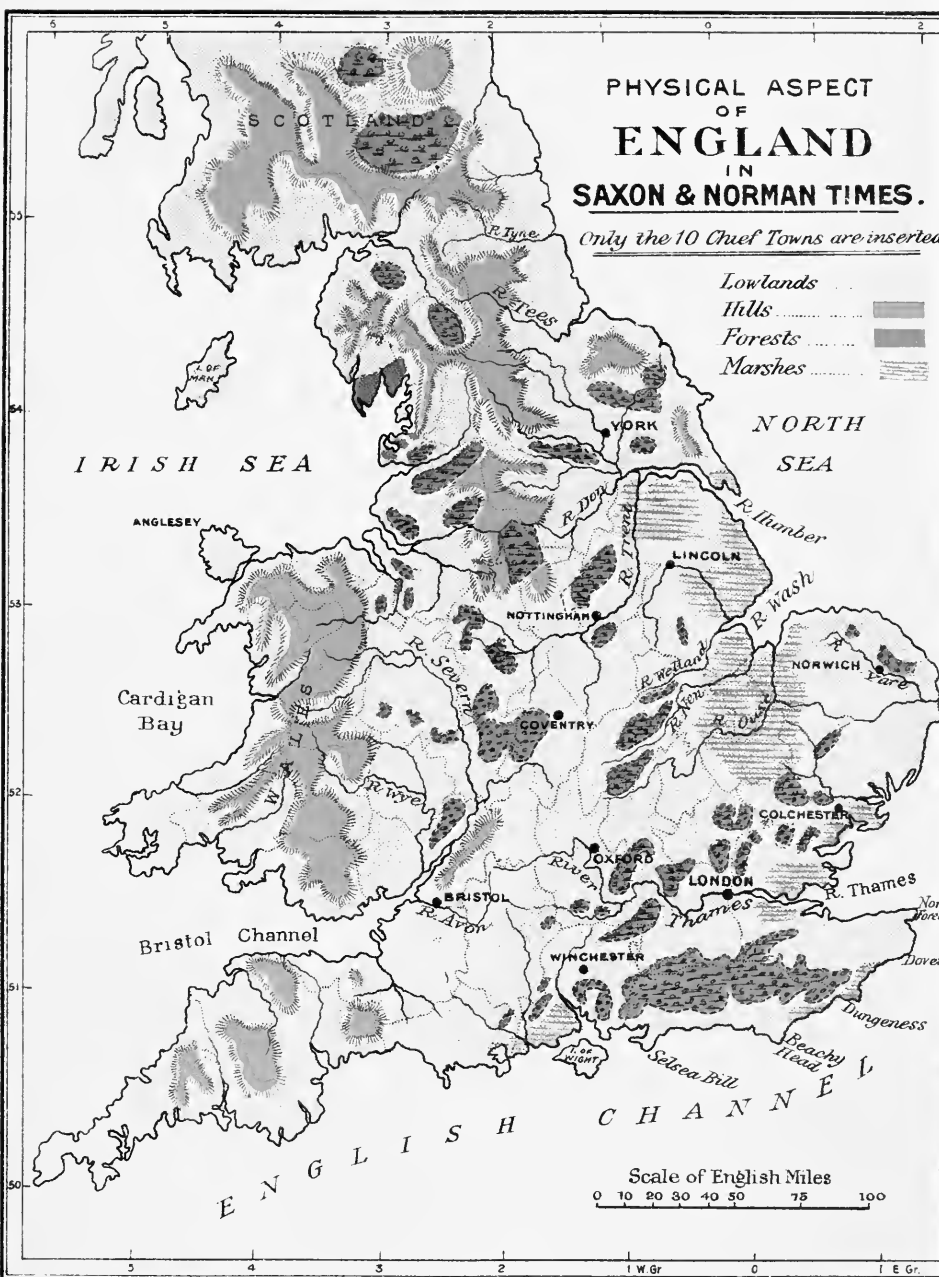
6 5 4 3 2 1 0 1 2

PHYSICAL ASPECT OF ENGLAND IN SAXON & NORMAN TIMES.

Only the 10 Chief Towns are inserted

Lowlands
Hills
Forests
Marshes

SCOTLAND

R. Tyne
R. Tees
I. OF MAN
55
54
YORK
NORTH SEA
IRISH SEA
R. Don
R. Trent
R. Humber
ANGLESEY
LINCOLN
R. Wash
53
NOTTINGHAM
R. Severn
R. Welland
R. Yare
NORWICH
Cardigan Bay
COVENTRY
R. Nen
R. Ouse
WALES
R. Wye
52
COLCHESTER
OXFORD
River
LONDON
R. Thames
BRISTOL
R. Avon
Thames
Nore Foreland
Bristol Channel
WINCHESTER
Dover
51
Dungeness
Beachy Head
I. OF WIGHT
Selsea Bill
ENGLISH CHANNEL
50
Scale of English Miles
0 10 20 30 40 50 75 100

5 4 3 2 1 W.Gr 0 1 E Gr.